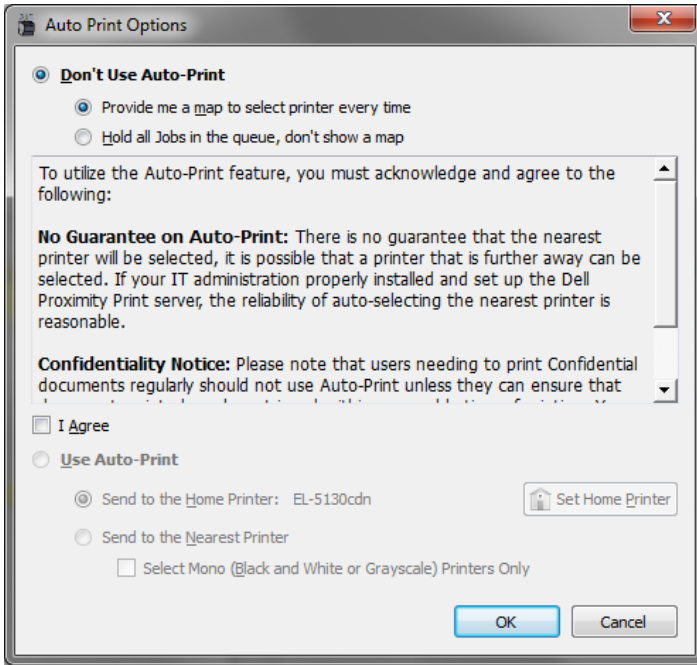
Auto Print Options

Don't Use Auto-Print

Provide me a map to select printer every time

Hold all Jobs in the queue, don't show a map

To utilize the Auto-Print feature, you must acknowledge and agree to the following:

No Guarantee on Auto-Print: There is no guarantee that the nearest printer will be selected, it is possible that a printer that is further away can be selected. If your IT administration properly installed and set up the Dell Proximity Print server, the reliability of auto-selecting the nearest printer is reasonable.

Confidentiality Notice: Please note that users needing to print Confidential documents regularly should not use Auto-Print unless they can ensure that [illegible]

I Agree

Use Auto-Print

Send to the Home Printer: EL-5130cdn

Set Home Printer

Send to the Nearest Printer

Select Mono (Black and White or Grayscale) Printers Only

OK

Cancel